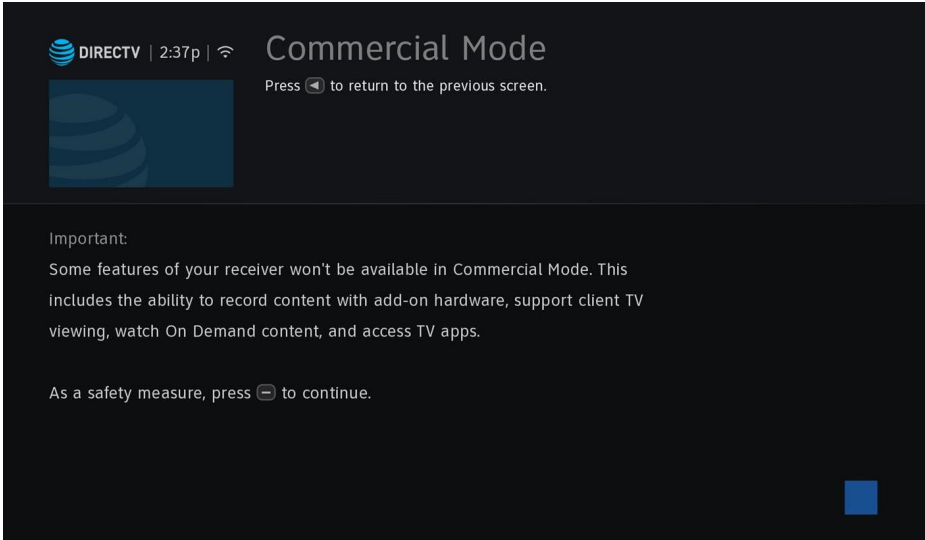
DIRECTV | 2:37p |

Commercial Mode

Press ◄ to return to the previous screen.

Important:

Some features of your receiver won't be available in Commercial Mode. This includes the ability to record content with add-on hardware, support client TV viewing, watch On Demand content, and access TV apps.

As a safety measure, press ⊖ to continue.